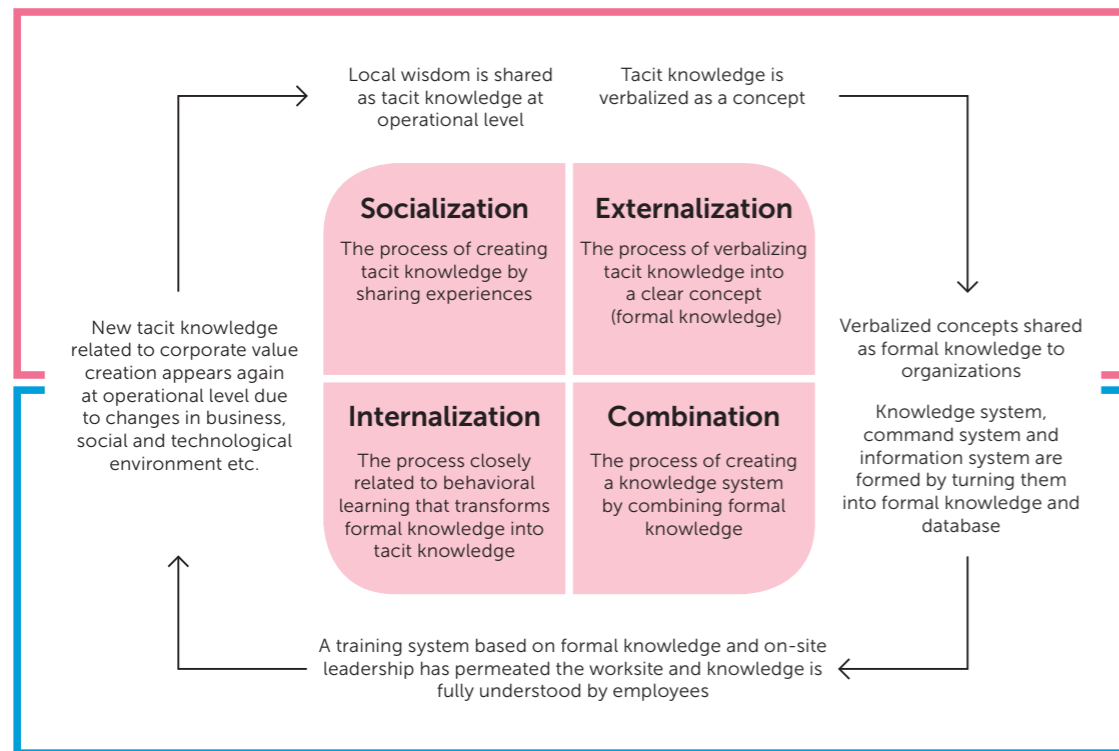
Local wisdom is shared as tacit knowledge at operational level

Tacit knowledge is verbalized as a concept

Socialization

The process of creating tacit knowledge by sharing experiences

Externalization

The process of verbalizing tacit knowledge into a clear concept (formal knowledge)

New tacit knowledge related to corporate value creation appears again at operational level due to changes in business, social and technological environment etc.

Verbalized concepts shared as formal knowledge to organizations

Knowledge system, command system and information system are formed by turning them into formal knowledge and database

Internalization

The process closely related to behavioral learning that transforms formal knowledge into tacit knowledge

Combination

The process of creating a knowledge system by combining formal knowledge

A training system based on formal knowledge and on-site leadership has permeated the worksite and knowledge is fully understood by employees